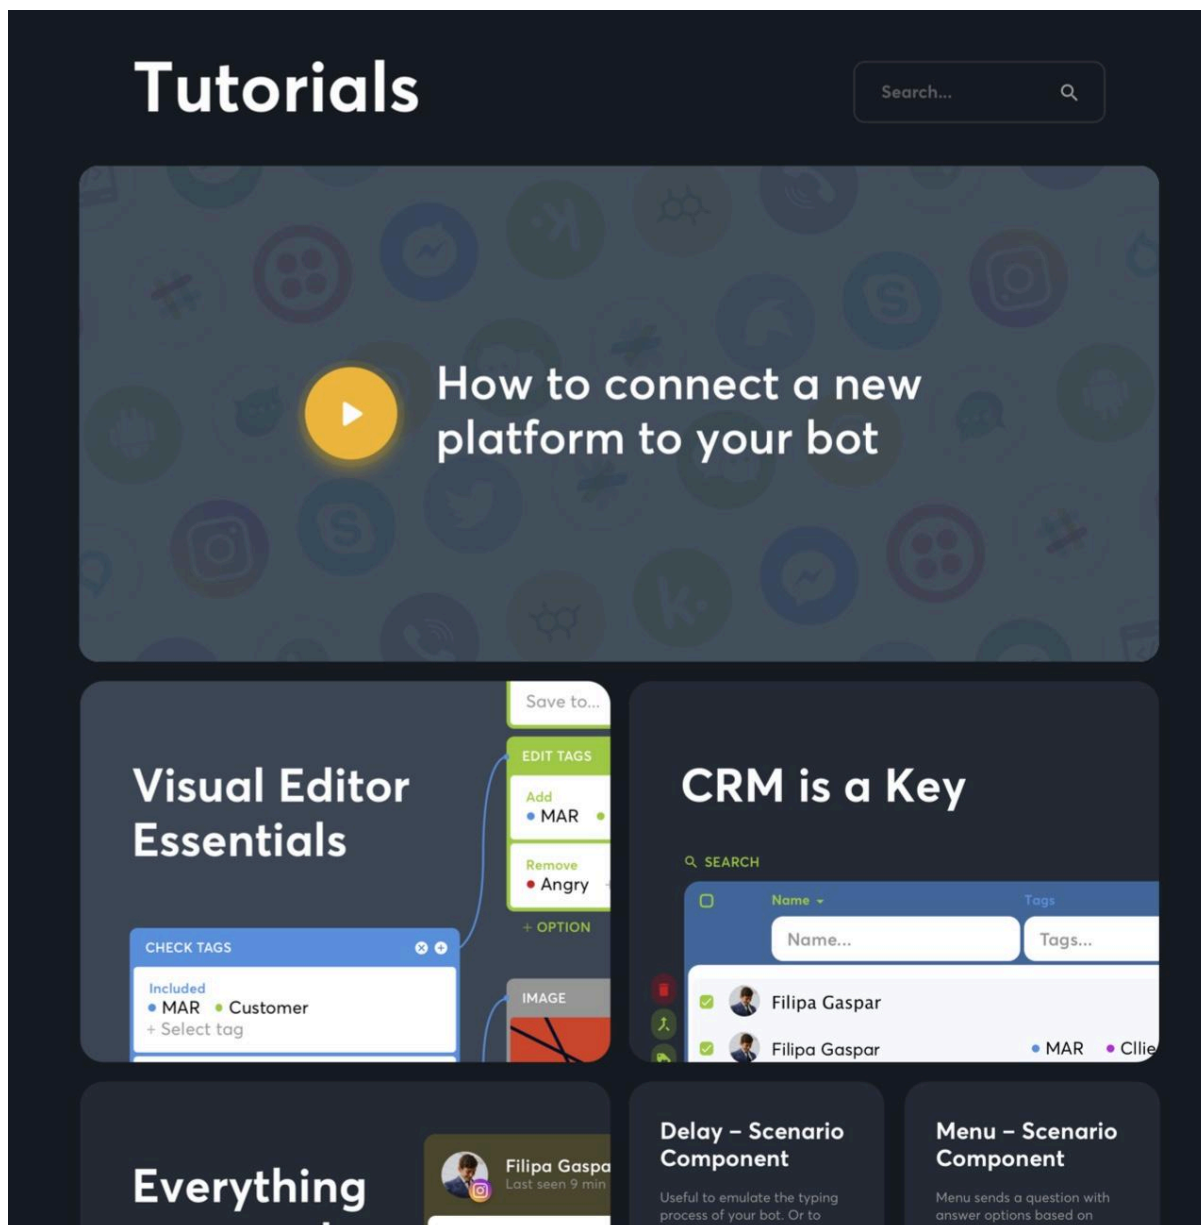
Tutorials

Search...

How to connect a new platform to your bot

Visual Editor Essentials

Save to...

EDIT TAGS

Add
MAR

Remove
Angry

+ OPTION

CHECK TAGS

Included
MAR Customer
+ Select tag

IMAGE

CRM is a Key

SEARCH

Name

Tags

Name...

Tags...

Filipa Gaspar

Filipa Gaspar

MAR

Cllie

Everything

Filipa Gaspa
Last seen 9 min

Delay – Scenario Component

Useful to emulate the typing process of your bot. Or to

Menu – Scenario Component

Menu sends a question with answer options based on